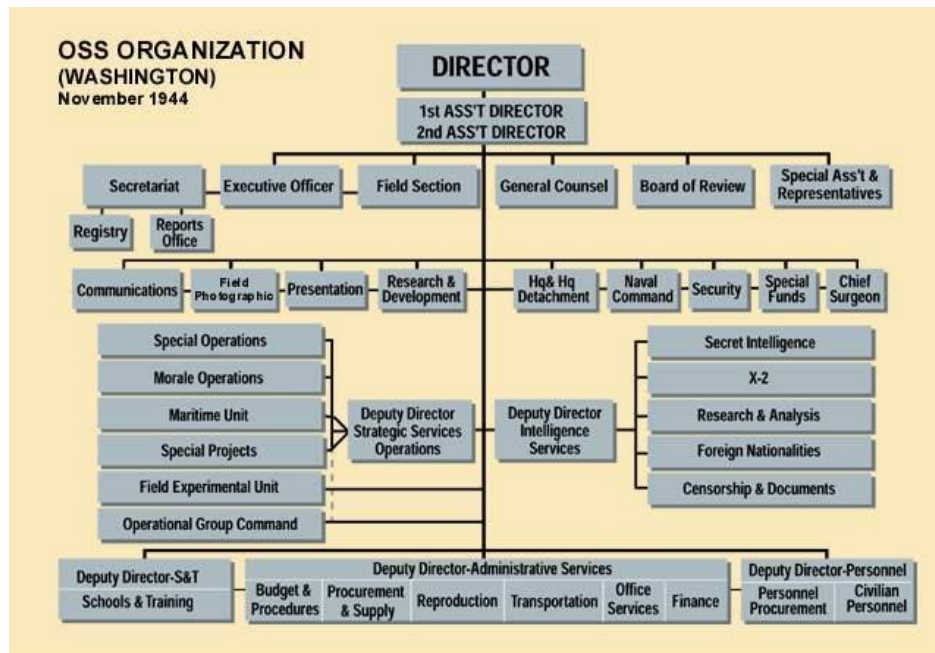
OSS ORGANIZATION
(WASHINGTON)
November 1944

DIRECTOR

1st ASS'T DIRECTOR
2nd ASS'T DIRECTOR

Secretariat
Registry
Reports Office
Executive Officer
Field Section
General Counsel
Board of Review
Special Ass't & Representatives

Communications
Field Photographic
Presentation
Research & Development
Hq& Hq Detachment
Naval Command
Security
Special Funds
Chief Surgeon

Special Operations
Morale Operations
Maritime Unit
Special Projects
Field Experimental Unit
Operational Group Command
Deputy Director Strategic Services Operations

Deputy Director Intelligence Services
Secret Intelligence
X-2
Research & Analysis
Foreign Nationalities
Censorship & Documents

Deputy Director-S&T
Schools & Training

Deputy Director-Administrative Services
Budget & Procedures
Procurement & Supply
Reproduction
Transportation
Office Services
Finance

Deputy Director-Personnel
Personnel Procurement
Civilian Personnel